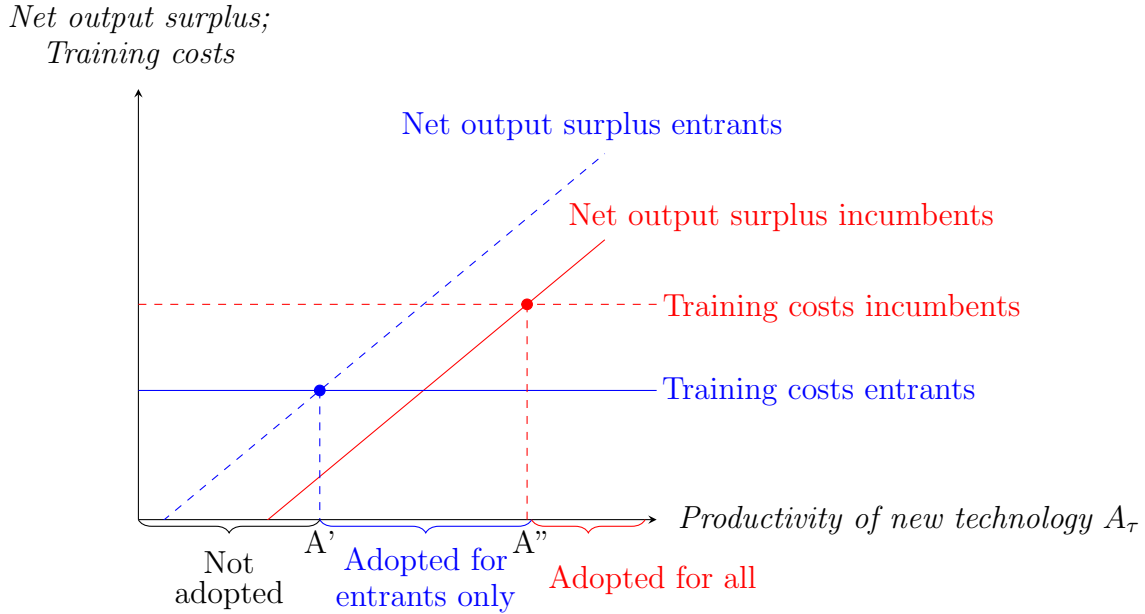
Net output surplus;
Training costs

Net output surplus entrants

Net output surplus incumbents

Training costs incumbents

Training costs entrants

Productivity of new technology $A_\tau$

Not adopted

A'

Adopted for entrants only

A"

Adopted for all